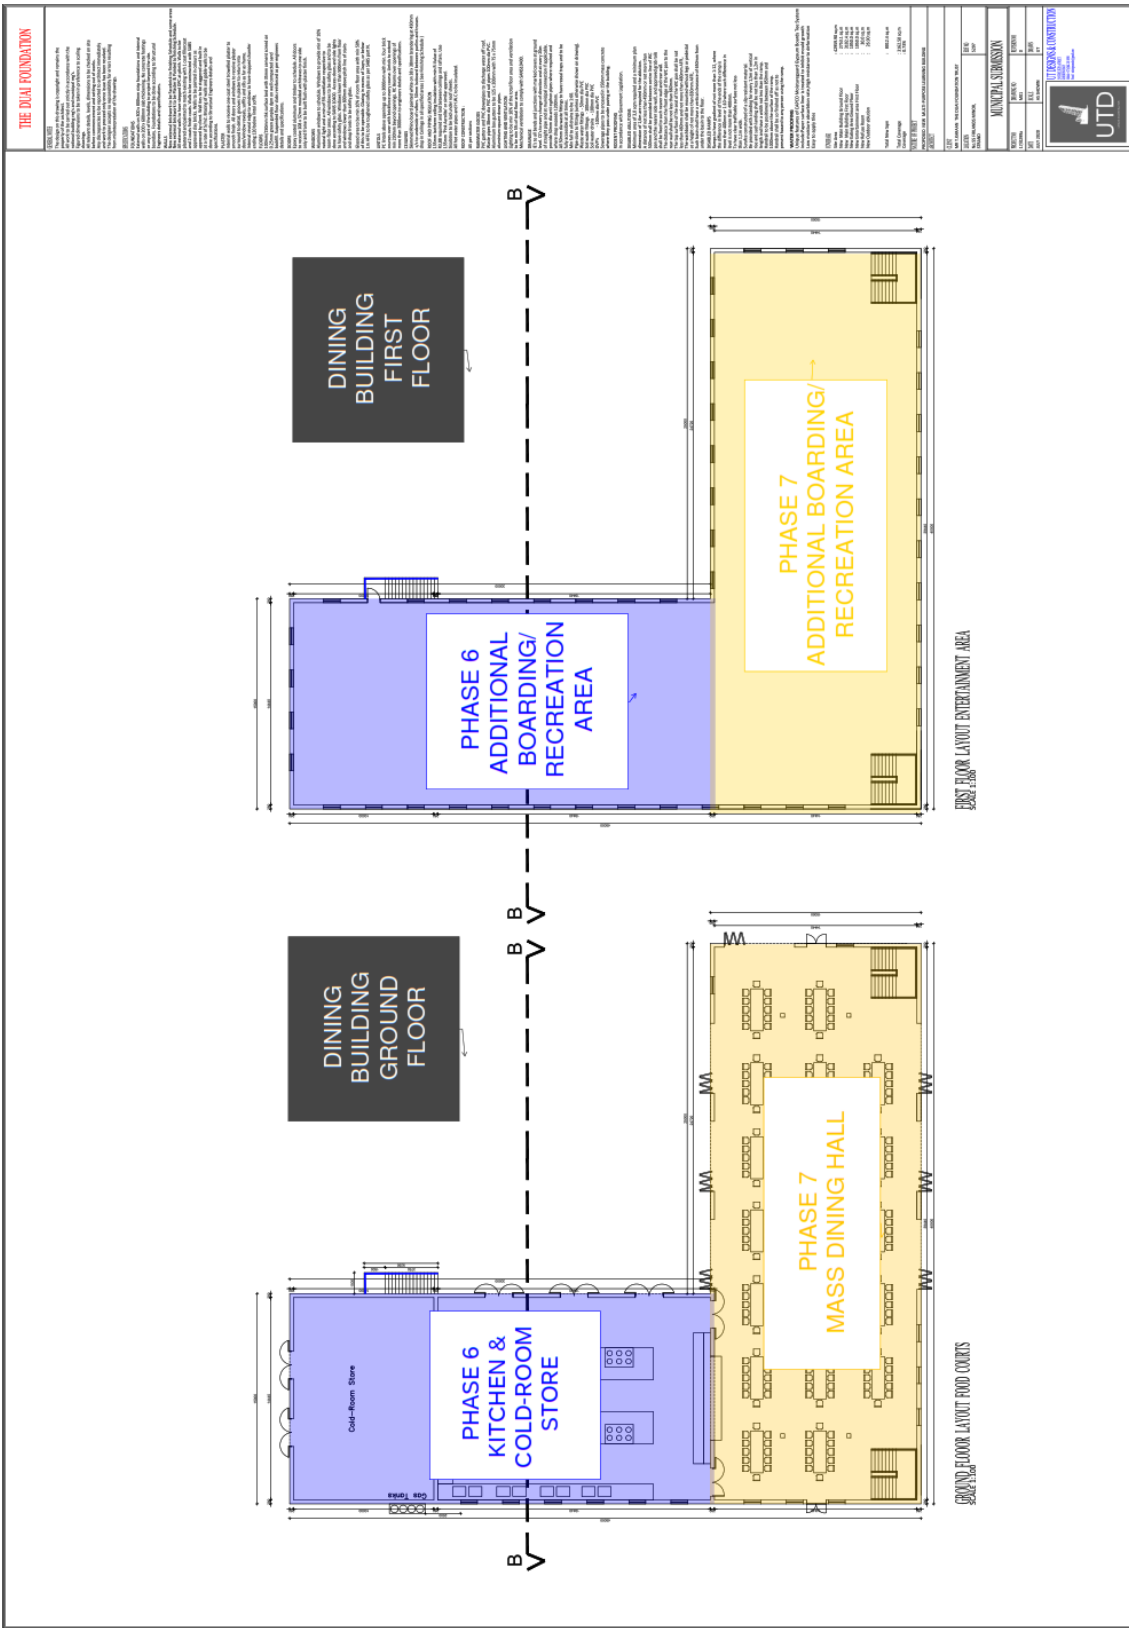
THE DUAI FOUNDATION

DINING BUILDING FIRST FLOOR

PHASE 6 ADDITIONAL BOARDING/ RECREATION AREA

PHASE 7 ADDITIONAL BOARDING/ RECREATION AREA

FIRST FLOOR LAYOUT ENTERTAINMENT AREA
SCALE 1:100

B

B

DINING BUILDING GROUND FLOOR

PHASE 6 KITCHEN & COLD-ROOM STORE

Cold-Room Store

Gas Tanks

PHASE 7 MASS DINING HALL

GROUND FLOOR LAYOUT FOOD COURTS
SCALE 1:100

B

B

MUNICIPAL SUBMISSION

UTD

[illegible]